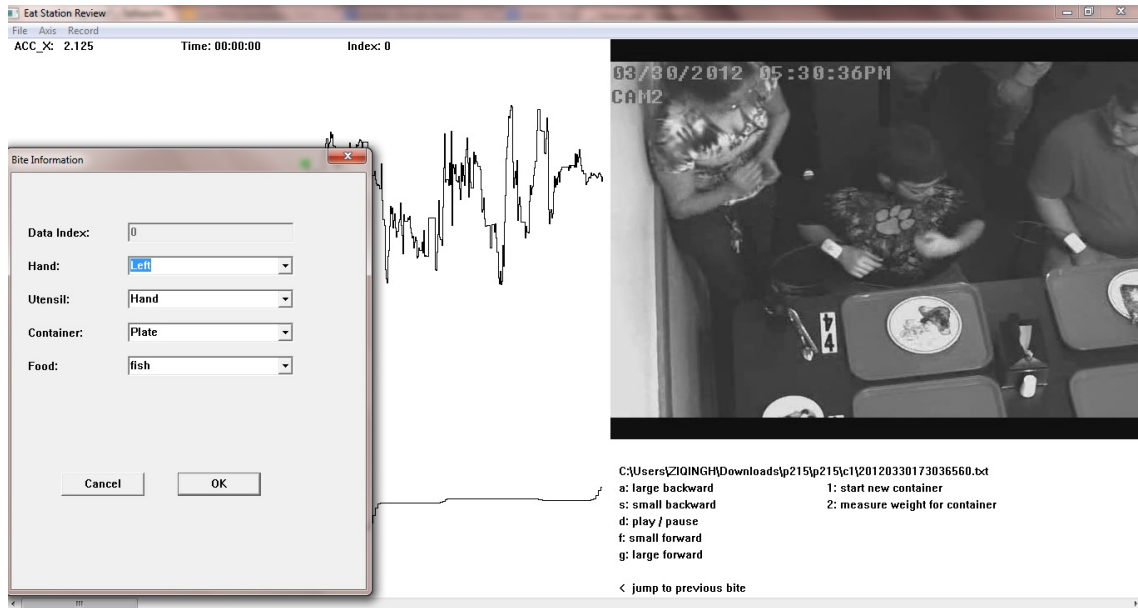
Eat Station Review

File Axis Record

ACC_X: 2.125 Time: 00:00:00 Index: 0

03/30/2012 05:30:36PM
CAM2

Bite Information

Data Index: 0

Hand: Left

Utensil: Hand

Container: Plate

Food: fish

Cancel OK

C:\Users\ZIQINGH\Downloads\p215\p215\c1\20120330173036560.txt

a: large backward
s: small backward
d: play / pause
f: small forward
g: large forward

1: start new container
2: measure weight for container

< jump to previous bite